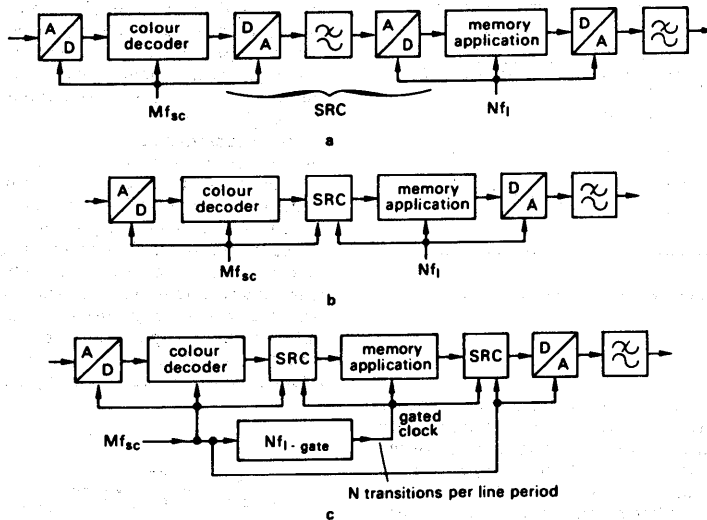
A
D
colour decoder
D
A
A
D
memory application
D
A
$Mf_{sc}$
SRC
$Nf_l$
a

A
D
colour decoder
SRC
memory application
D
A
$Mf_{sc}$
$Nf_l$
b

A
D
colour decoder
SRC
memory application
SRC
D
A
gated clock
$Mf_{sc}$
$Nf_{l\text{ - gate}}$
N transitions per line period
c